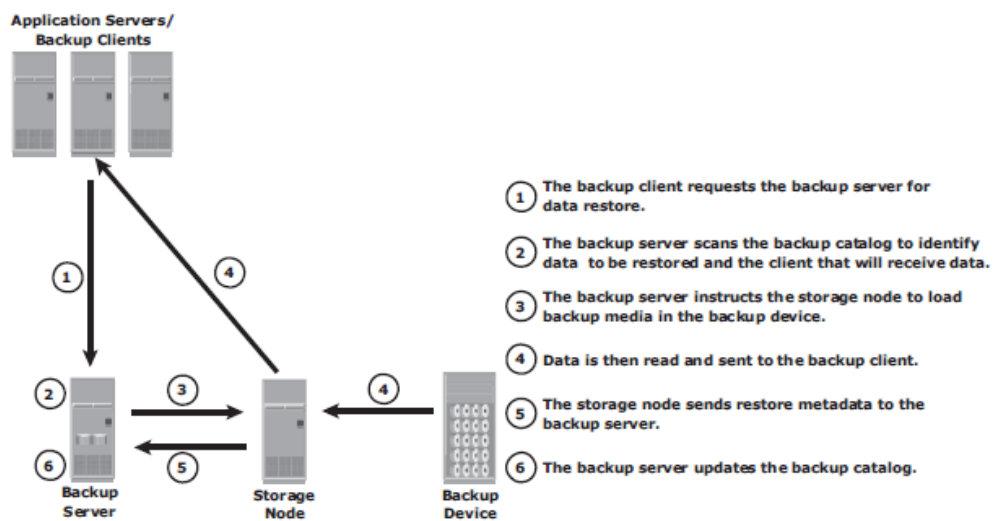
Application Servers/
Backup Clients

1

4

2

3

6

5

4

Backup Server

Storage Node

Backup Device

1 The backup client requests the backup server for data restore.

2 The backup server scans the backup catalog to identify data to be restored and the client that will receive data.

3 The backup server instructs the storage node to load backup media in the backup device.

4 Data is then read and sent to the backup client.

5 The storage node sends restore metadata to the backup server.

6 The backup server updates the backup catalog.